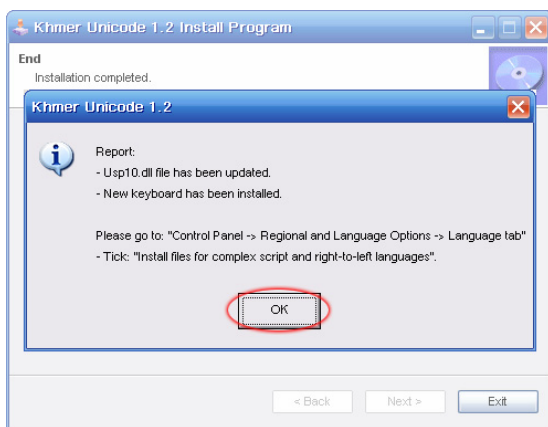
Khmer Unicode 1.2 Install Program

End
Installation completed.

Khmer Unicode 1.2

Report:
- Usp10.dll file has been updated.
- New keyboard has been installed.

Please go to: "Control Panel -> Regional and Language Options -> Language tab"
- Tick: "Install files for complex script and right-to-left languages".

OK

< Back
Next >
Exit